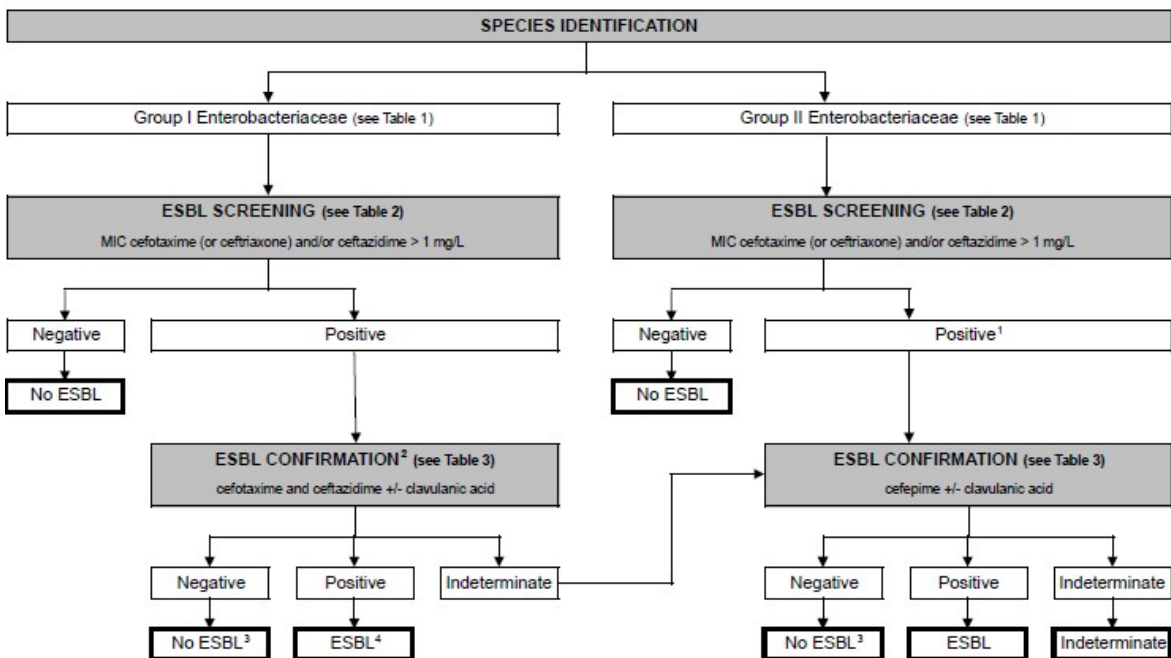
SPECIES IDENTIFICATION

Group I Enterobacteriaceae (see Table 1)

Group II Enterobacteriaceae (see Table 1)

ESBL SCREENING (see Table 2)
MIC cefotaxime (or ceftriaxone) and/or ceftazidime > 1 mg/L

ESBL SCREENING (see Table 2)
MIC cefotaxime (or ceftriaxone) and/or ceftazidime > 1 mg/L

Negative
No ESBL

Positive

Negative
No ESBL

Positive$^1$

ESBL CONFIRMATION$^2$ (see Table 3)
cefotaxime and ceftazidime +/- clavulanic acid

ESBL CONFIRMATION (see Table 3)
cefepime +/- clavulanic acid

Negative
No ESBL$^3$

Positive
ESBL$^4$

Indeterminate

Negative
No ESBL$^3$

Positive
ESBL

Indeterminate
Indeterminate